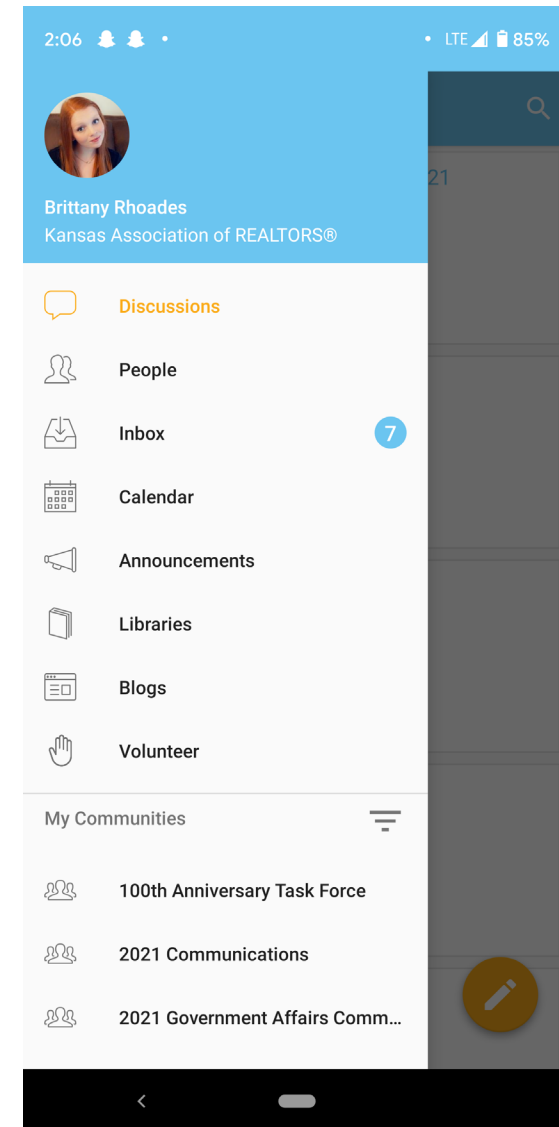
2:06 • • LTE 85%

21

Brittany Rhoades
Kansas Association of REALTORS®

Discussions

People

Inbox 7

Calendar

Announcements

Libraries

Blogs

Volunteer

My Communities

100th Anniversary Task Force

2021 Communications

2021 Government Affairs Comm...